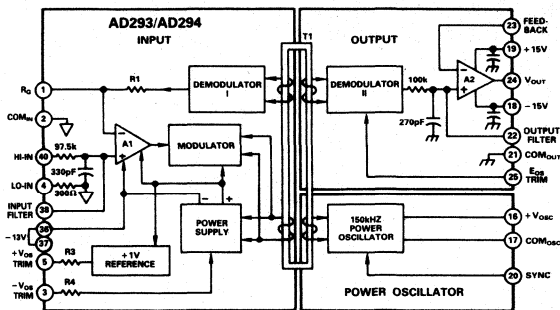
AD293/AD294

INPUT

OUTPUT

T1

$R_G$ 1

$COM_{IN}$ 2

R1

DEMODULATOR I

DEMODULATOR II

100k

270pF

A2

23 FEED-BACK

19 +15V

24 $V_{OUT}$

18 −15V

22 OUTPUT FILTER

21 $COM_{OUT}$

25 $E_{OS}$ TRIM

97.5k

A1

MODULATOR

HI-IN 40

330pF

LO-IN 39

900Ω

INPUT FILTER 38

−12V 36

37

POWER SUPPLY

150kHZ POWER OSCILLATOR

16 $+V_{OSC}$

17 $COM_{OSC}$

20 SYNC

R3

+1V REFERENCE

$+V_{OS}$ TRIM 5

R4

$-V_{OS}$ TRIM 3

POWER OSCILLATOR